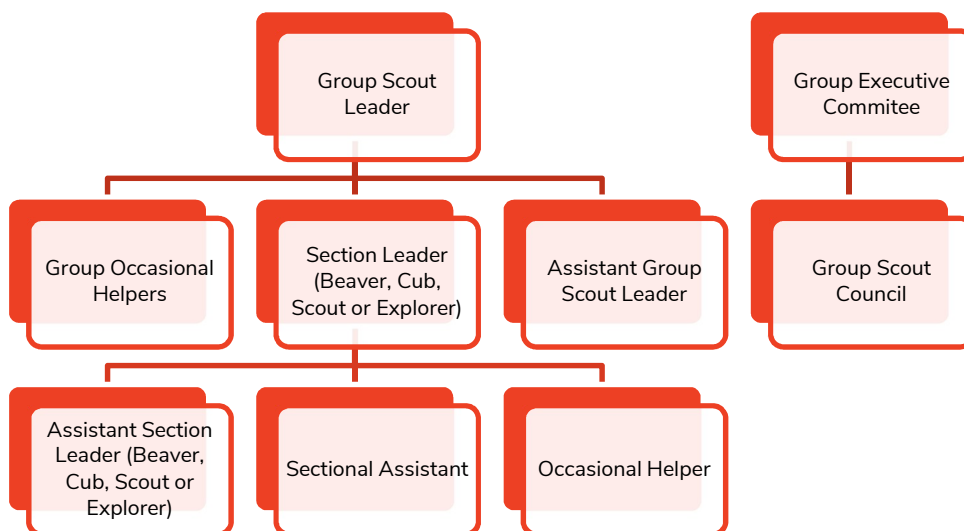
Group Scout Leader

Group Executive Commitee

Group Occasional Helpers

Section Leader (Beaver, Cub, Scout or Explorer)

Assistant Group Scout Leader

Group Scout Council

Assistant Section Leader (Beaver, Cub, Scout or Explorer)

Sectional Assistant

Occasional Helper